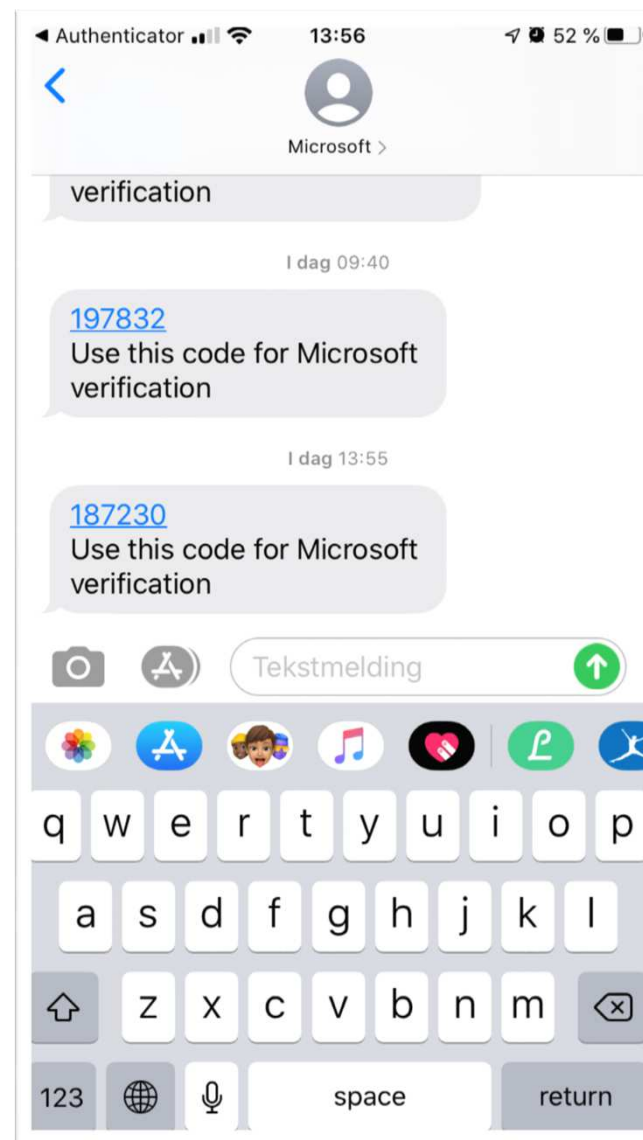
◀ Authenticator 13:56 52 %

Microsoft >

verification

I dag 09:40

197832
Use this code for Microsoft verification

I dag 13:55

187230
Use this code for Microsoft verification

Tekstmelding

q w e r t y u i o p
a s d f g h j k l
z x c v b n m
123 space return